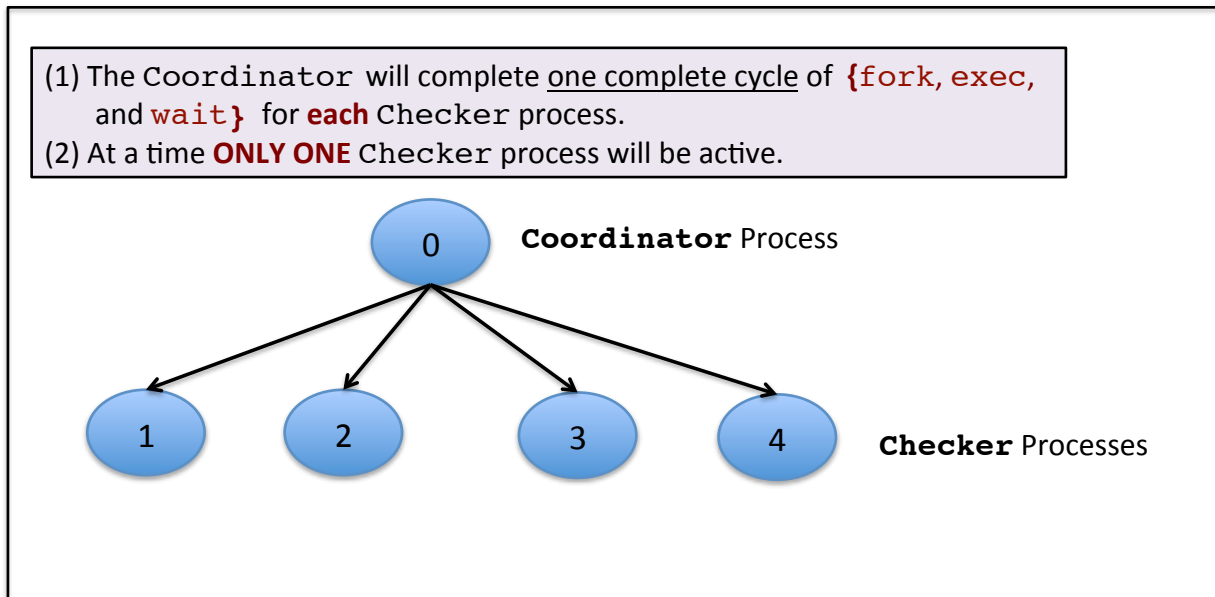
(1) The Coordinator will complete one complete cycle of {fork, exec, and wait} for each Checker process.
(2) At a time ONLY ONE Checker process will be active.

0

Coordinator Process

1

2

3

4

Checker Processes